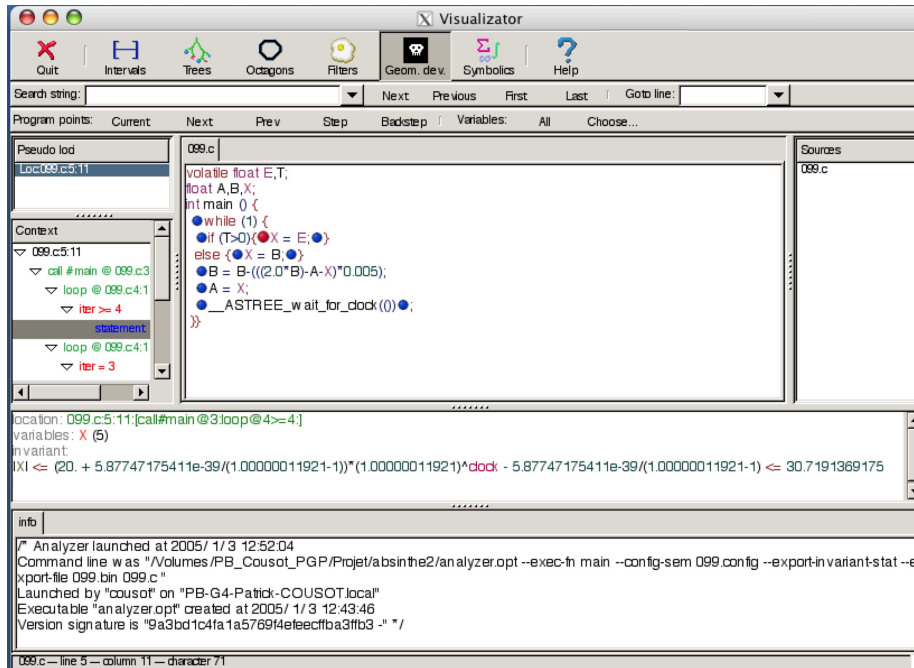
X Visualizator

Quit | Intervals | Trees | Octagons | Filters | Geom. dev. | Symbolics | Help

Search string: | Next | Previous | First | Last | Goto line:

Program points: | Current | Next | Prev | Step | Backstep | Variables: | All | Choose...

Pseudo loci
Loc:099.c:5:11

Context
▽ 099.c:5:11
▽ call #main @ 099.c:3
▽ loop @ 099.c:4:1
▽ iter >= 4
statement
▽ loop @ 099.c:4:1
▽ iter = 3

099.c

volatile float E,T;
float A,B,X;
int main () {
while (1) {
if (T>0){X = E;}
else {X = B;}
B = B-(((2.0*B)-A-X)*0.005);
A = X;
__ASTREE_wait_for_clock(());
}}

Sources
099.c

location: 099.c:5:11:[call#main@3:loop@4>=4:]
variables: X (5)
invariant:
|X| <= (20. + 5.87747175411e-39/(1.00000011921-1))*(1.00000011921)^clock - 5.87747175411e-39/(1.00000011921-1) <= 30.7191369175

info

/* Analyzer launched at 2005/ 1/3 12:52:04
Command line was "/Volumes/PB_Cousot_PGP/Projet/absinthe2/analyzer.opt --exec-fn main --config-sem 099.config --export-invariant-stat --export-file 099.bin 099.c "
Launched by "cousot" on "PB-G4-Patrick-COUSOT.local"
Executable "analyzer.opt" created at 2005/ 1/3 12:43:46
Version signature is "9a3bd1c4fa1a5769f4efeecffba3ffb3 -" */

099.c — line 5 — column 11 — character 71